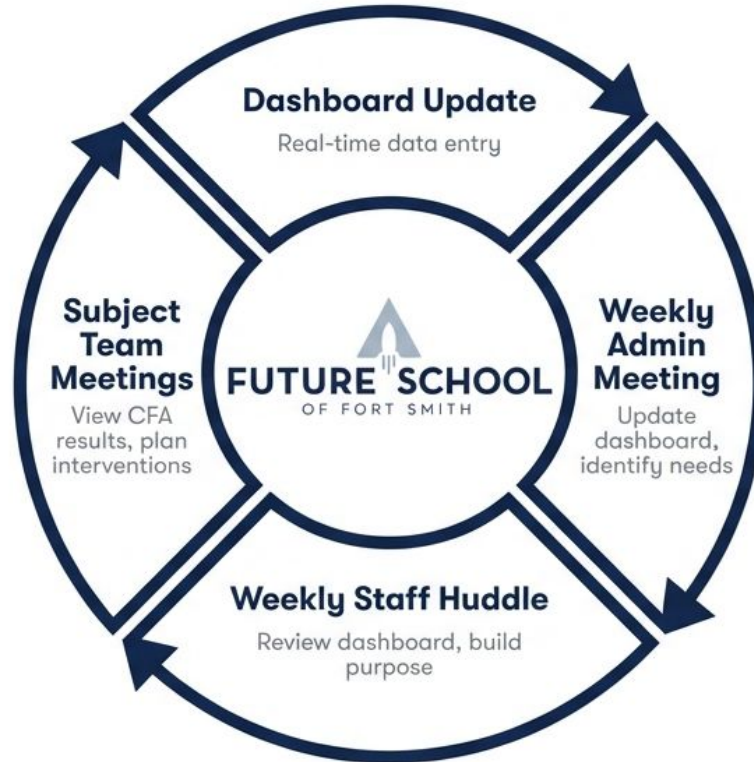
Dashboard Update
Real-time data entry

Weekly Admin Meeting
Update dashboard, identify needs

Weekly Staff Huddle
Review dashboard, build purpose

Subject Team Meetings
View CFA results, plan interventions

FUTURE SCHOOL
OF FORT SMITH